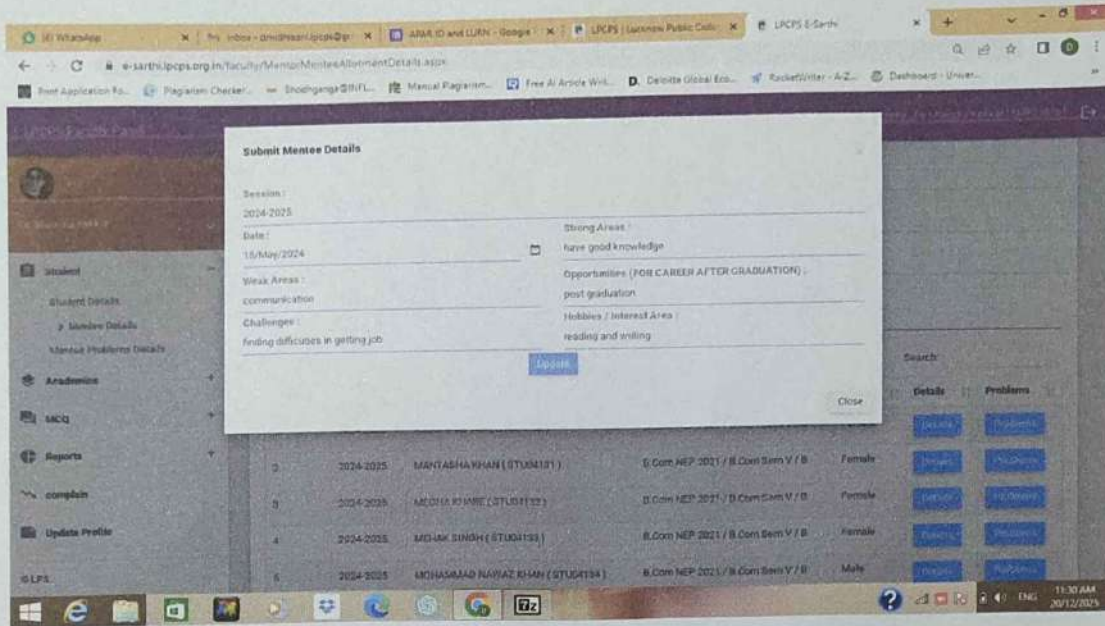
(8) WhatsApp | Inbox - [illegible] | APAAR ID and LURN - Google | LPCPS | Lucknow Public Colle | LPCPS E-Sarthi

e-sarthi.lpcps.org.in/faculty/MentorMenteeAllotmentDetails.aspx

Print Application Fo... | Plagiarism Checker... | Shodhganga@INFL... | Manual Plagiarism... | Free AI Article Writ... | Deloitte Global Eco... | RocketWriter - A-Z... | Dashboard - Univer...

LPCPS Faculty Panel

Student
Student Details
> Mentee Details
Mentee Problems Details
Academics
MCQ
Reports
complain
Update Profile
©LPS

Submit Mentee Details

Session :
2024-2025

Date :
15/May/2024

Strong Areas :
have good knowledge

Weak Areas :
communication

Opportunities (FOR CAREER AFTER GRADUATION) :
post graduation

Challenges :
finding difficulties in getting job

Hobbies / Interest Area :
reading and writing

Update

Close

Search:

Details | Problems

| | | | | | | |
|---|---|---|---|---|---|---|
| 2 | 2024-2025 | MANTASHA KHAN ( STU04131 ) | B.Com NEP 2021 / B.Com Sem V / B | Female | Details | Problems |
| 3 | 2024-2025 | MEGHA KHARE ( STU04132 ) | B.Com NEP 2021 / B.Com Sem V / B | Female | Details | Problems |
| 4 | 2024-2025 | MOHAK SINGH ( STU04133 ) | B.Com NEP 2021 / B.Com Sem V / B | Female | Details | Problems |
| 5 | 2024-2025 | MOHAMMAD NAWAZ KHAN ( STU04134 ) | B.Com NEP 2021 / B.Com Sem V / B | Male | Details | Problems |

ENG 11:30 AM 20/12/2025